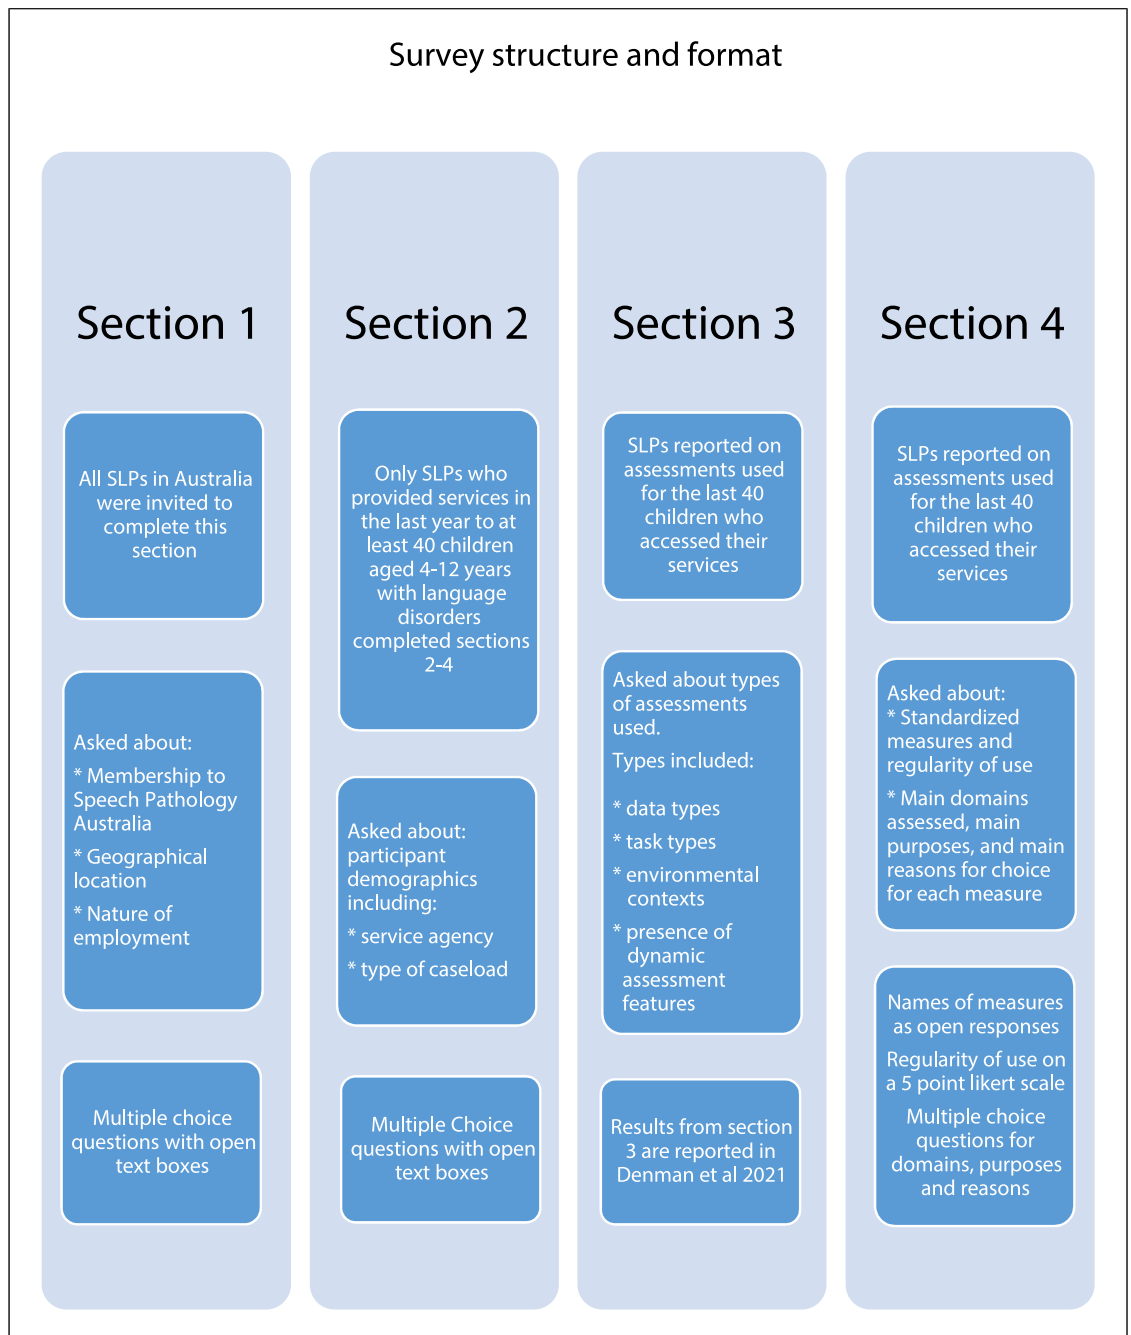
Survey structure and format

Section 1

All SLPs in Australia were invited to complete this section

Asked about:

* Membership to Speech Pathology Australia

* Geographical location

* Nature of employment

Multiple choice questions with open text boxes

Section 2

Only SLPs who provided services in the last year to at least 40 children aged 4-12 years with language disorders completed sections 2-4

Asked about: participant demographics including:

* service agency

* type of caseload

Multiple Choice questions with open text boxes

Section 3

SLPs reported on assessments used for the last 40 children who accessed their services

Asked about types of assessments used.

Types included:

* data types

* task types

* environmental contexts

* presence of dynamic assessment features

Results from section 3 are reported in Denman et al 2021

Section 4

SLPs reported on assessments used for the last 40 children who accessed their services

Asked about:
* Standardized measures and regularity of use

* Main domains assessed, main purposes, and main reasons for choice for each measure

Names of measures as open responses

Regularity of use on a 5 point likert scale

Multiple choice questions for domains, purposes and reasons